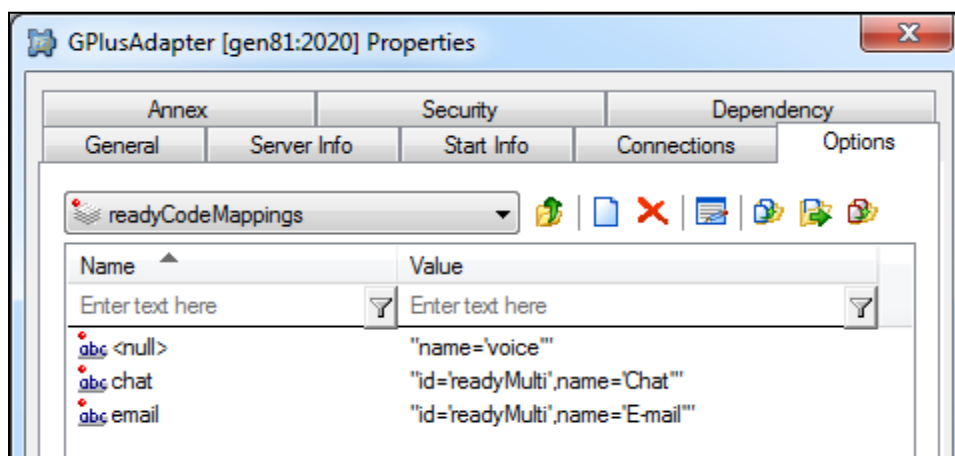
GPlusAdapter [gen81:2020] Properties

X

Annex | Security | Dependency
General | Server Info | Start Info | Connections | Options

readyCodeMappings

| Name | Value |
|---|---|
| Enter text here | Enter text here |
| abc <null> | "name='voice'" |
| abc chat | "id='readyMulti',name='Chat'" |
| abc email | "id='readyMulti',name='E-mail'" |